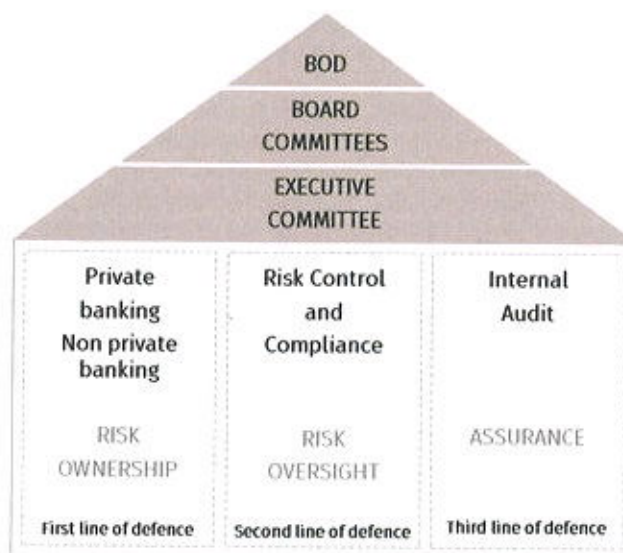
BOD

BOARD COMMITTEES

EXECUTIVE COMMITTEE

Private banking
Non private banking

RISK OWNERSHIP

First line of defence

Risk Control and Compliance

RISK OVERSIGHT

Second line of defence

Internal Audit

ASSURANCE

Third line of defence